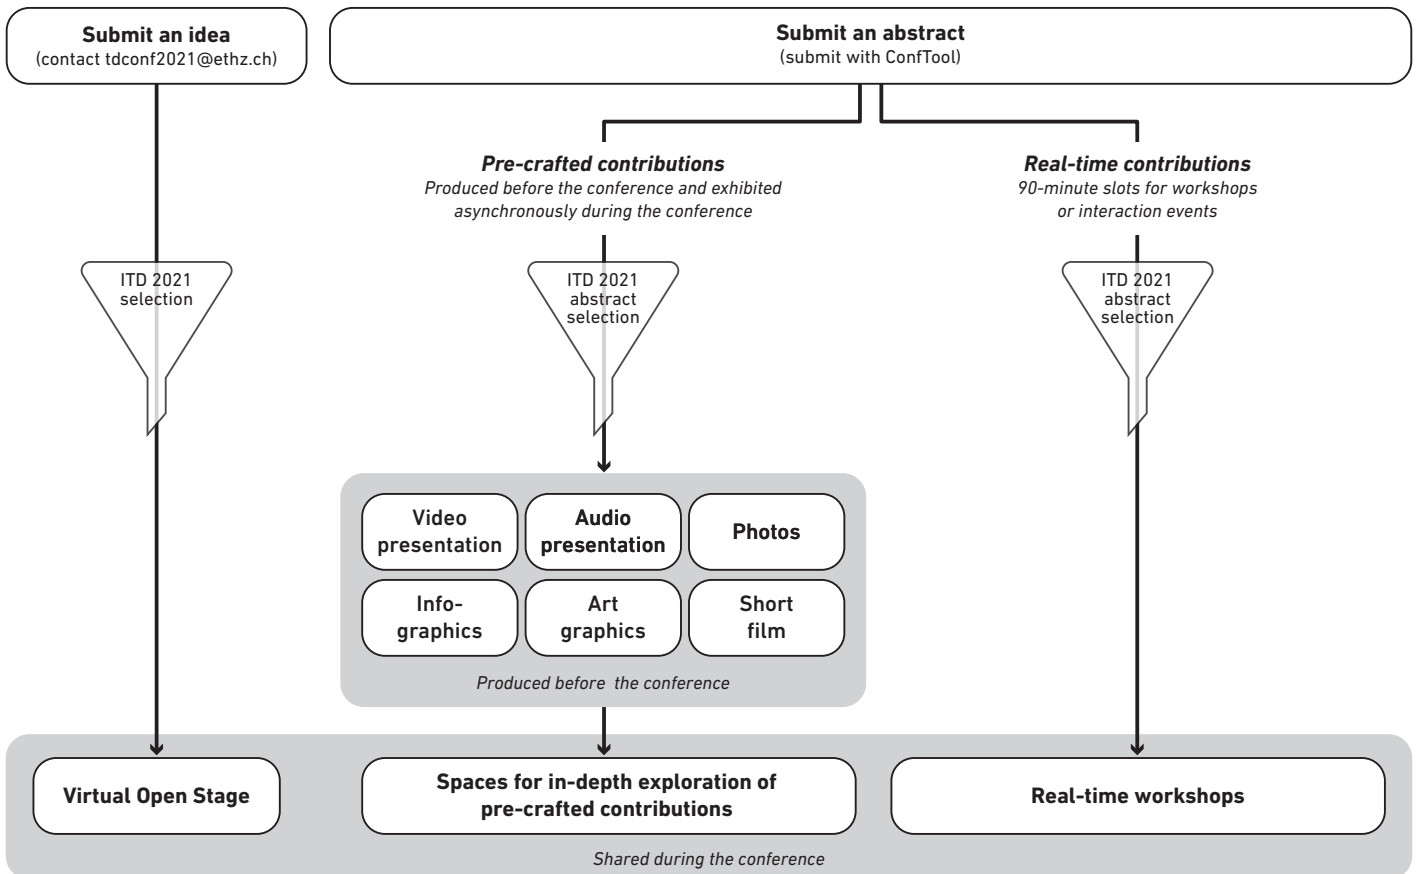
**Submit an idea**
(contact tdconf2021@ethz.ch)

**Submit an abstract**
(submit with ConfTool)

***Pre-crafted contributions***
*Produced before the conference and exhibited asynchronously during the conference*

***Real-time contributions***
*90-minute slots for workshops or interaction events*

ITD 2021 selection

ITD 2021 abstract selection

ITD 2021 abstract selection

**Video presentation**

**Audio presentation**

**Photos**

**Info-graphics**

**Art graphics**

**Short film**

*Produced before the conference*

**Virtual Open Stage**

**Spaces for in-depth exploration of pre-crafted contributions**

**Real-time workshops**

*Shared during the conference*